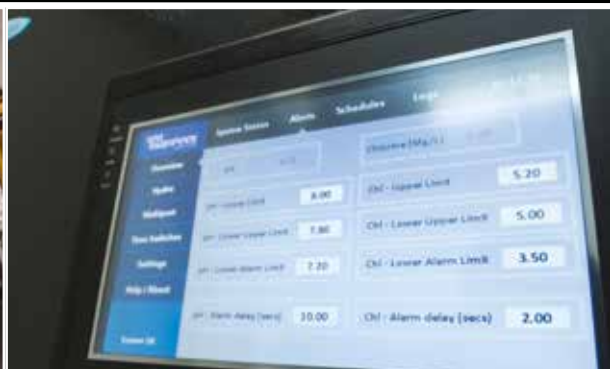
System Status Alarm Schedules Logs

Overview
Hydro
Multipoint
Flow Switches
Settings
Help / About

pH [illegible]
pH - Upper Limit 8.00
pH - Lower Upper Limit 7.80
pH - Lower Alarm Limit 7.20
pH - Alarm delay (secs) 10.00

Chlorine (Mg/L) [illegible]
Chl - Upper Limit 5.20
Chl - Lower Upper Limit 5.00
Chl - Lower Alarm Limit 3.50
Chl - Alarm delay (secs) 2.00

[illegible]